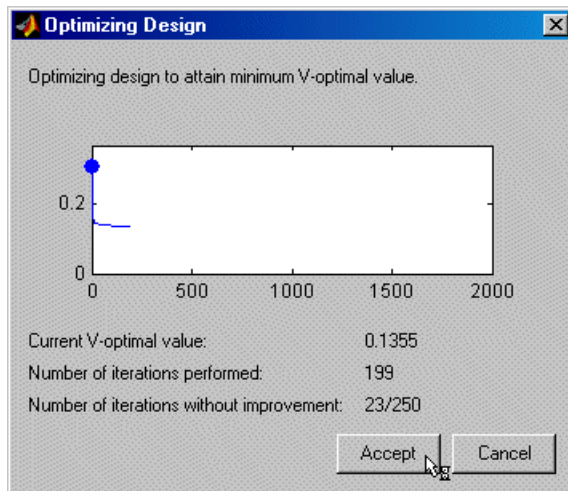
Optimizing Design

Optimizing design to attain minimum V-optimal value.

0.2
0
0
500
1000
1500
2000

Current V-optimal value: 0.1355
Number of iterations performed: 199
Number of iterations without improvement: 23/250

Accept
Cancel